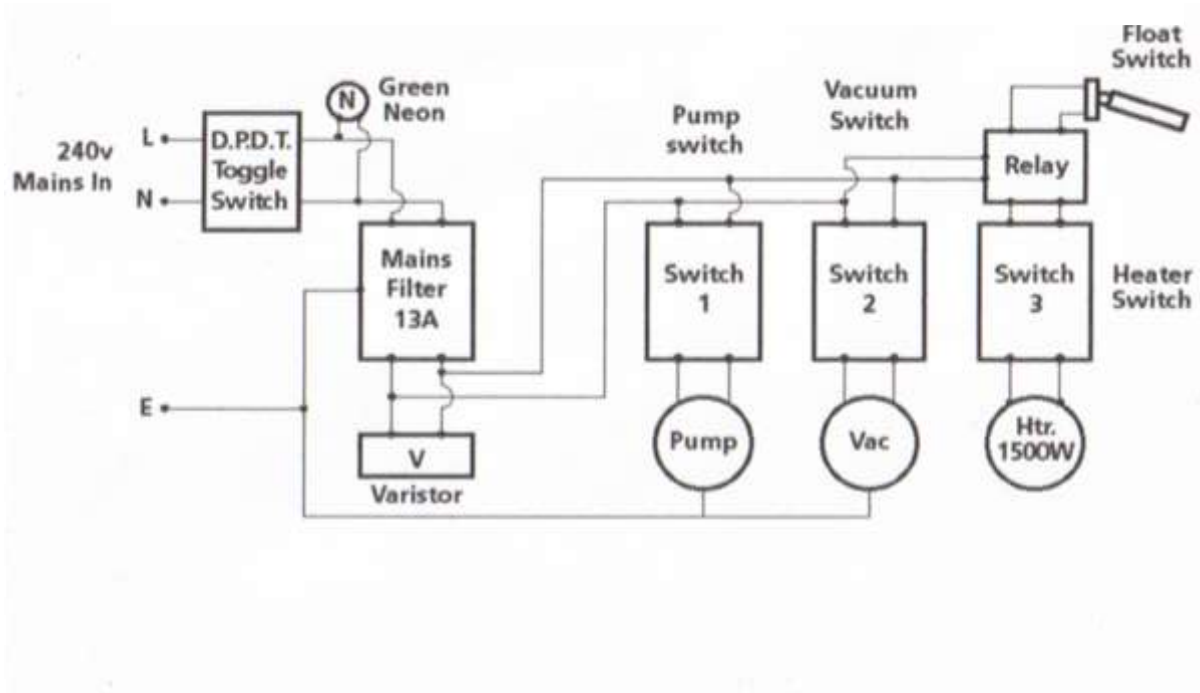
240v
Mains In

L
N
E

D.P.D.T.
Toggle
Switch

N
Green
Neon

Mains
Filter
13A

V
Varistor

Pump
switch

Vacuum
Switch

Float
Switch

Relay

Switch
1

Switch
2

Switch
3

Heater
Switch

Pump

Vac

Htr.
1500W